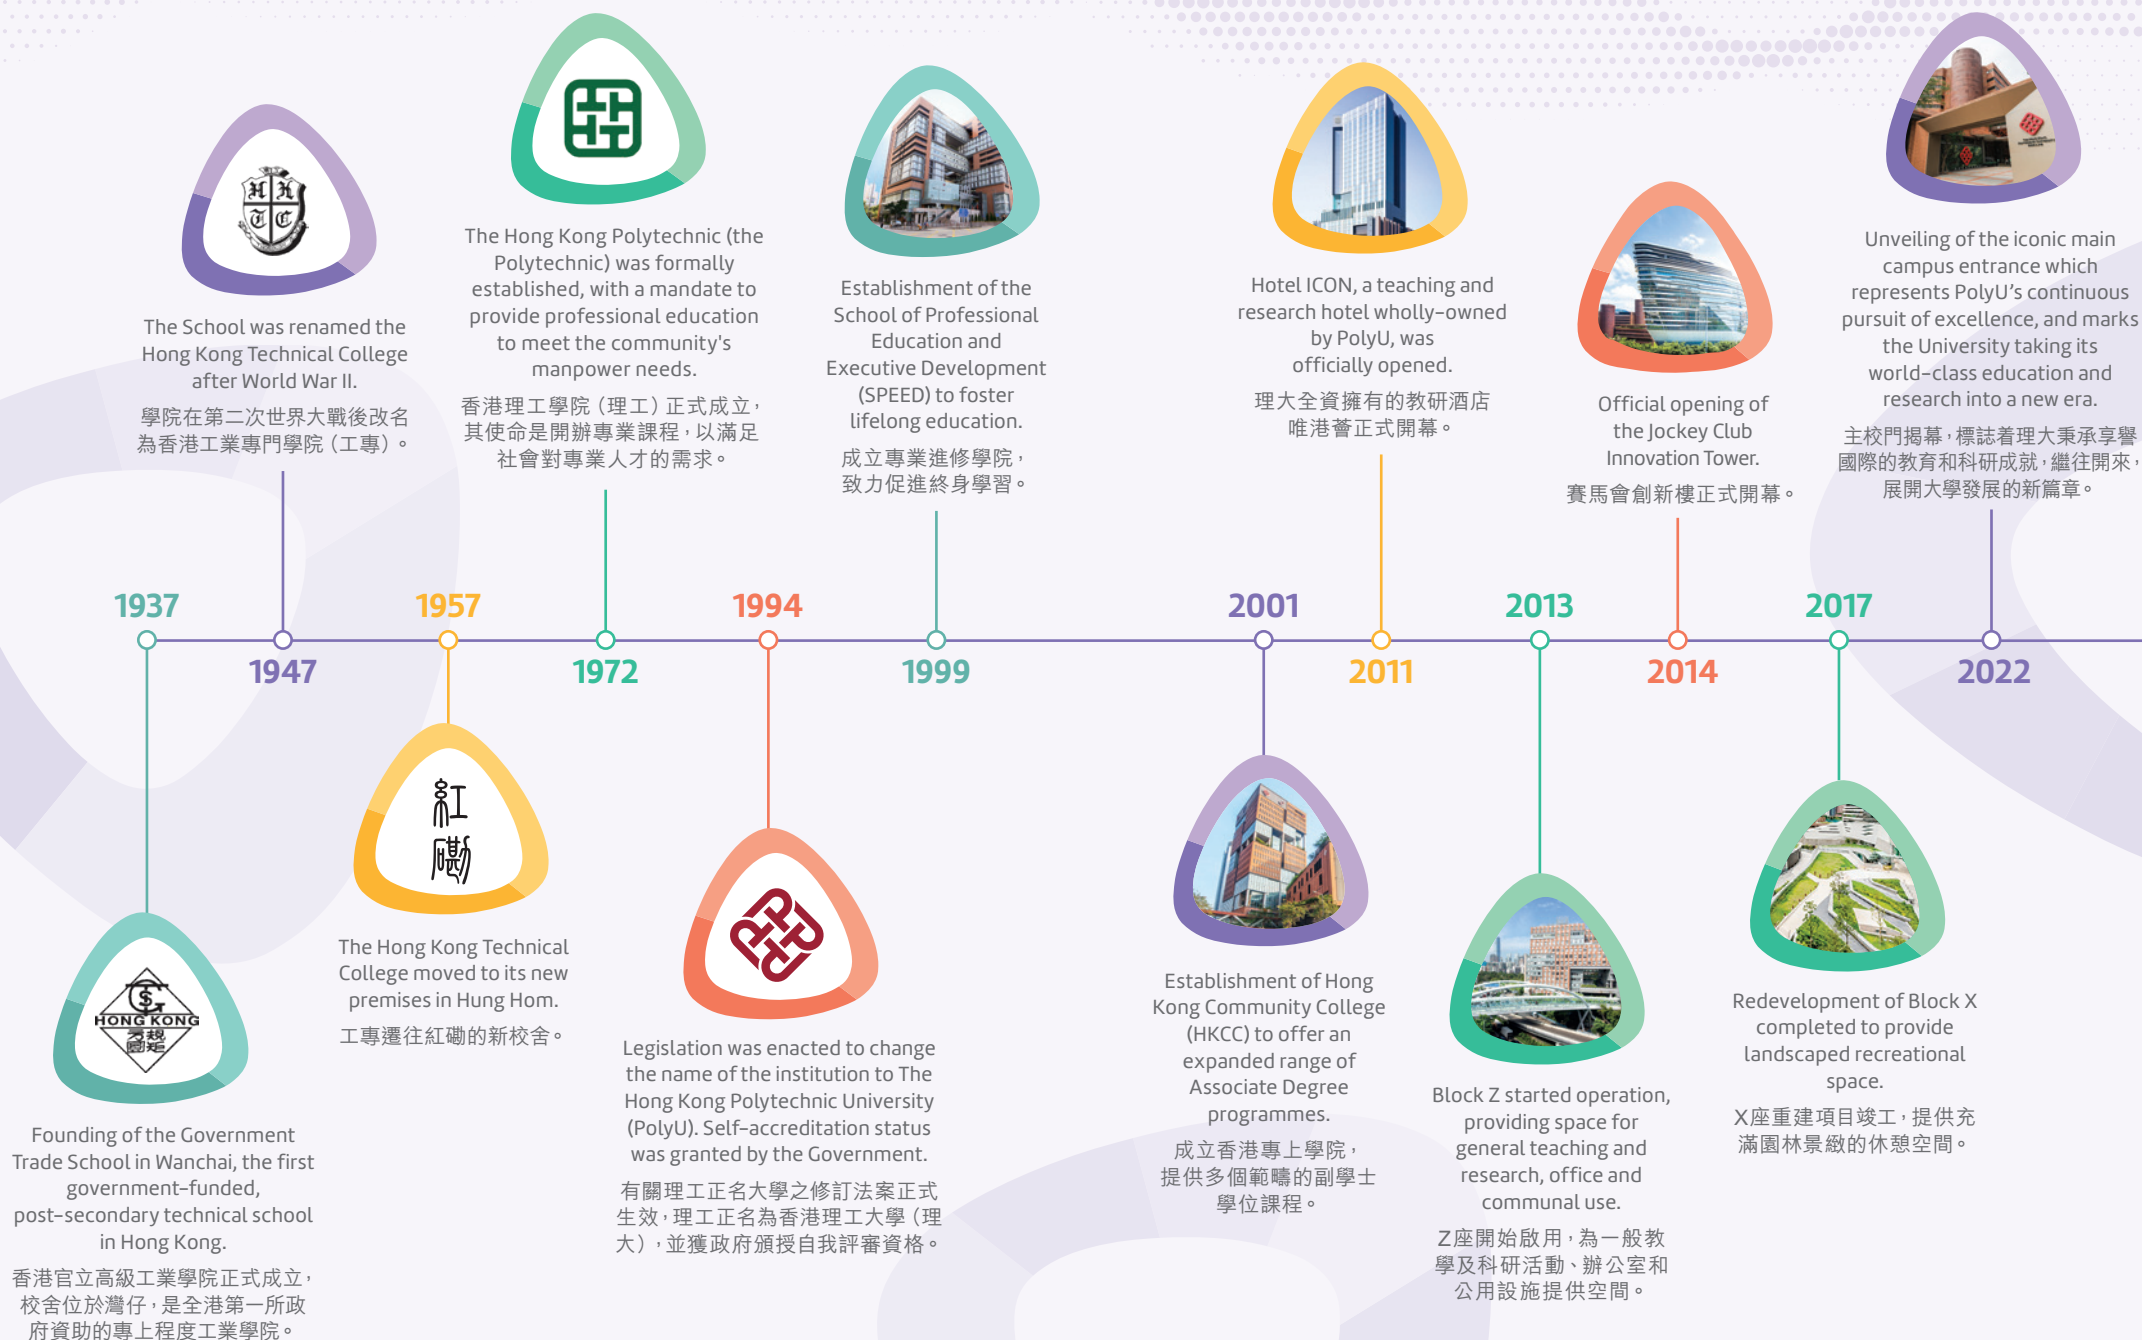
The School was renamed the Hong Kong Technical College after World War II.

學院在第二次世界大戰後改名為香港工業專門學院（工專）。

The Hong Kong Polytechnic (the Polytechnic) was formally established, with a mandate to provide professional education to meet the community's manpower needs.

香港理工學院（理工）正式成立，其使命是開辦專業課程，以滿足社會對專業人才的需求。

Establishment of the School of Professional Education and Executive Development (SPEED) to foster lifelong education.

成立專業進修學院，致力促進終身學習。

Hotel ICON, a teaching and research hotel wholly-owned by PolyU, was officially opened.

理大全資擁有的教研酒店唯港薈正式開幕。

Official opening of the Jockey Club Innovation Tower.

賽馬會創新樓正式開幕。

Unveiling of the iconic main campus entrance which represents PolyU's continuous pursuit of excellence, and marks the University taking its world-class education and research into a new era.

主校門揭幕，標誌着理大秉承享譽國際的教育和科研成就，繼往開來，展開大學發展的新篇章。

1937
1947
1957
1972
1994
1999
2001
2011
2013
2014
2017
2022

紅磡

HONG KONG

Founding of the Government Trade School in Wanchai, the first government-funded, post-secondary technical school in Hong Kong.

香港官立高級工業學院正式成立，校舍位於灣仔，是全港第一所政府資助的專上程度工業學院。

The Hong Kong Technical College moved to its new premises in Hung Hom.

工專遷往紅磡的新校舍。

Legislation was enacted to change the name of the institution to The Hong Kong Polytechnic University (PolyU). Self-accreditation status was granted by the Government.

有關理工正名大學之修訂法案正式生效，理工正名為香港理工大學（理大），並獲政府頒授自我評審資格。

Establishment of Hong Kong Community College (HKCC) to offer an expanded range of Associate Degree programmes.

成立香港專上學院，提供多個範疇的副學士學位課程。

Block Z started operation, providing space for general teaching and research, office and communal use.

Z座開始啟用，為一般教學及科研活動、辦公室和公用設施提供空間。

Redevelopment of Block X completed to provide landscaped recreational space.

X座重建項目竣工，提供充滿園林景緻的休憩空間。